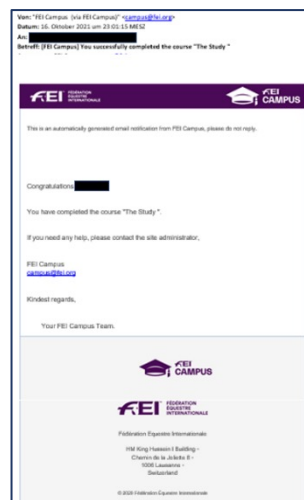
Von: "FEI Campus (via FEI Campus)" <campus@fei.org>
Datum: 16. Oktober 2021 um 23:01:15 MESZ
An: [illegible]
Betreff: [FEI Campus] You successfully completed the course "The Study "

FEI FÉDÉRATION ÉQUESTRE INTERNATIONALE

FEI CAMPUS

This is an automatically generated email notification from FEI Campus, please do not reply.

Congratulations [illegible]

You have completed the course "The Study ".

If you need any help, please contact the site administrator,

FEI Campus
campus@fei.org

Kindest regards,

Your FEI Campus Team.

FEI CAMPUS

FEI FÉDÉRATION ÉQUESTRE INTERNATIONALE

Fédération Equestre Internationale

HM King Hussein I Building -
Chemin de la Joliette 8 -
1006 Lausanne -
Switzerland

© 2020 Fédération Equestre Internationale